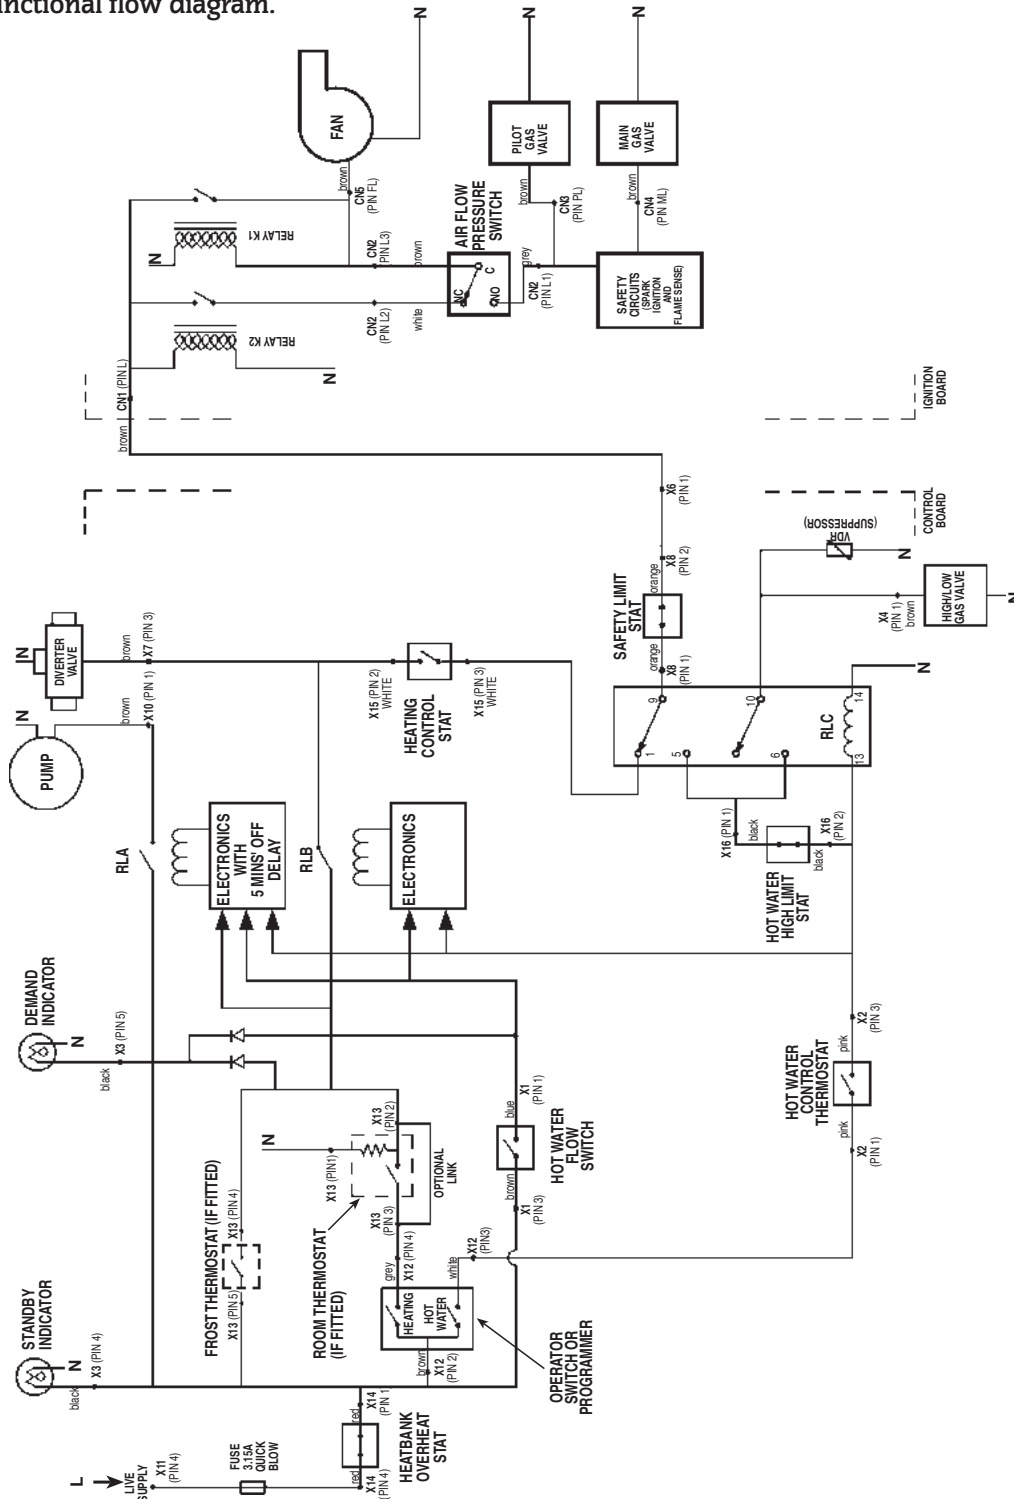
nctional flow diagram.

N
N
N
FAN
PILOT GAS VALVE
MAIN GAS VALVE
brown
CN5 (PIN FL)
brown
CN3 (PIN PL)
brown
CN4 (PIN ML)
AIR FLOW PRESSURE SWITCH
RELAY K1
N
CN2 (PIN L3)
brown
grey
NC
C
NO
CN2 (PIN L1)
SAFETY CIRCUITS (SPARK IGNITION AND FLAME SENSE)
CN2 (PIN L2)
white
RELAY K2
N
CN1 (PIN L)
brown
IGNITION BOARD
X6 (PIN 1)
CONTROL BOARD
VDR (SUPPRESSOR)
N
X8 (PIN 2)
orange
SAFETY LIMIT STAT
orange
X8 (PIN 1)
X4 (PIN 1)
brown
HIGH/LOW GAS VALVE
N
N
DIVERTER VALVE
brown
X7 (PIN 3)
N
PUMP
brown
X10 (PIN 1)
X15 (PIN 2) WHITE
X15 (PIN 3) WHITE
HEATING CONTROL STAT
9
1
10
5
6
14
13
RLC
N
RLA
ELECTRONICS WITH 5 MINS' OFF DELAY
RLB
ELECTRONICS
X16 (PIN 1)
black
black
X16 (PIN 2)
HOT WATER HIGH LIMIT STAT
DEMAND INDICATOR
N
X3 (PIN 5)
black
X1 (PIN 1)
blue
HOT WATER FLOW SWITCH
brown
X1 (PIN 3)
N
X13 (PIN 1)
X13 (PIN 2)
OPTIONAL LINK
X13 (PIN 3)
X2 (PIN 3)
pink
HOT WATER CONTROL THERMOSTAT
pink
X2 (PIN 1)
FROST THERMOSTAT (IF FITTED)
X13 (PIN 4)
X13 (PIN 5)
ROOM THERMOSTAT (IF FITTED)
grey
X12 (PIN 4)
X12 (PIN3)
white
HEATING
HOT WATER
brown
X12 (PIN 2)
OPERATOR SWITCH OR PROGRAMMER
STANDBY INDICATOR
N
X3 (PIN 4)
black
L
LIVE SUPPLY
X11 (PIN 4)
FUSE 3.15A QUICK BLOW
red
X14 (PIN 4)
red
X14 (PIN 1)
HEATBANK OVERHEAT STAT